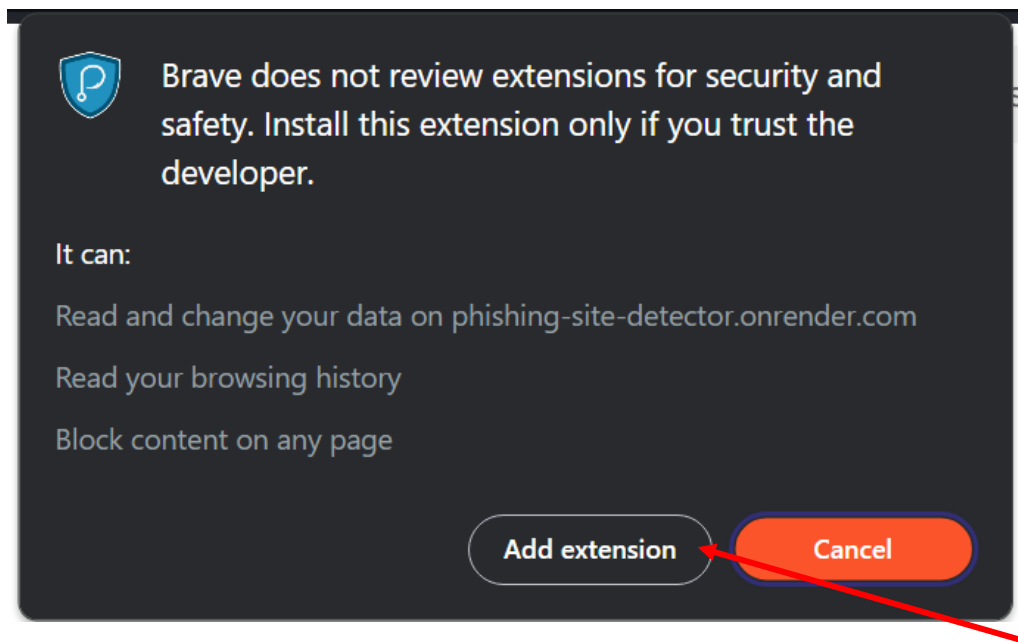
Brave does not review extensions for security and safety. Install this extension only if you trust the developer.

It can:

Read and change your data on phishing-site-detector.onrender.com

Read your browsing history

Block content on any page

Add extension

Cancel